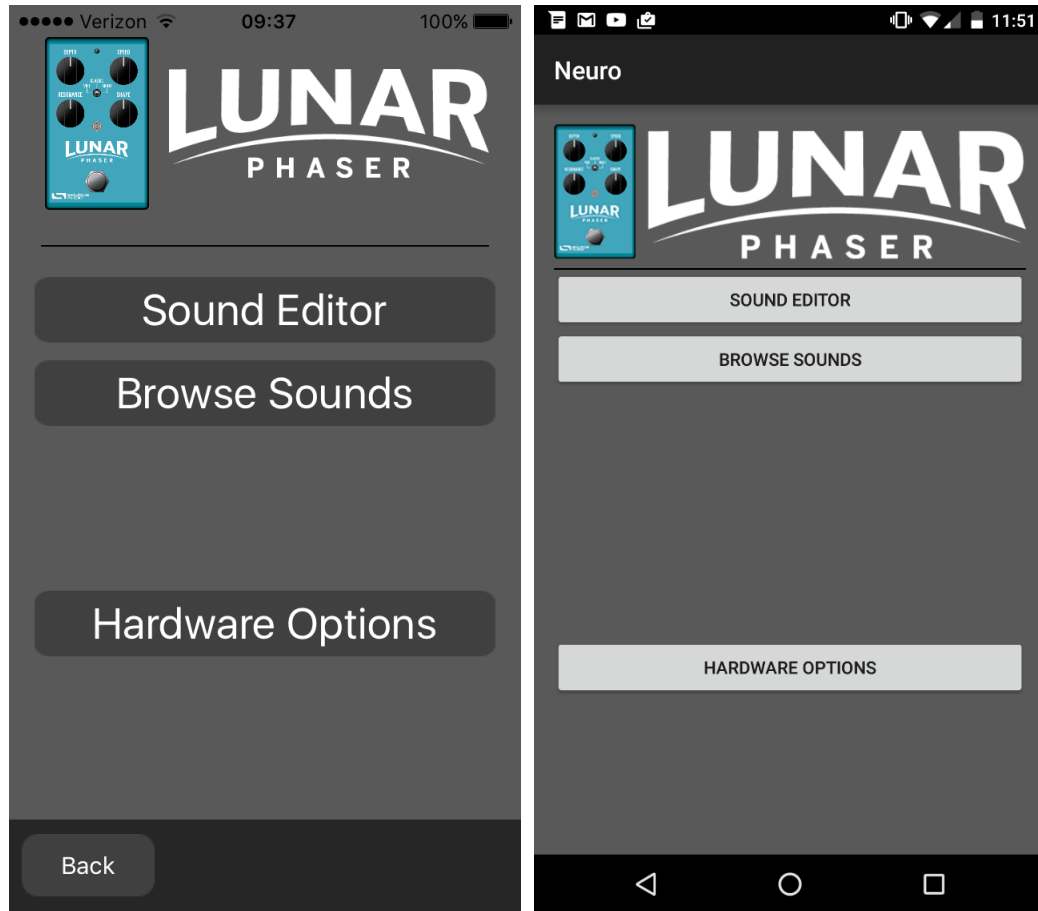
Verizon 09:37 100%

DEPTH SPEED RESONANCE SHAPE
LUNAR
PHASER

LUNAR
PHASER

Sound Editor

Browse Sounds

Hardware Options

Back

11:51

Neuro

LUNAR
PHASER

LUNAR
PHASER

SOUND EDITOR

BROWSE SOUNDS

HARDWARE OPTIONS